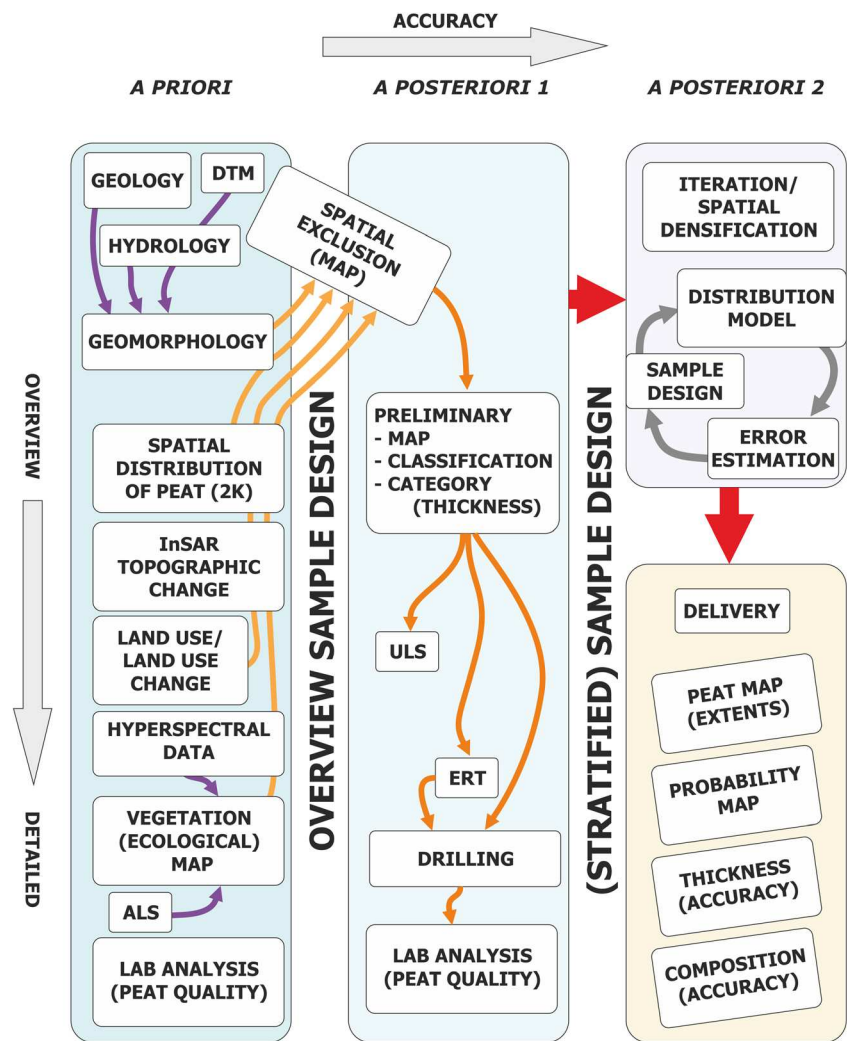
ACCURACY

A PRIORI

A POSTERIORI 1

A POSTERIORI 2

GEOLOGY

DTM

HYDROLOGY

GEOMORPHOLOGY

SPATIAL EXCLUSION (MAP)

OVERVIEW

SPATIAL DISTRIBUTION OF PEAT (2K)

InSAR TOPOGRAPHIC CHANGE

LAND USE/ LAND USE CHANGE

HYPERSPECTRAL DATA

VEGETATION (ECOLOGICAL) MAP

ALS

LAB ANALYSIS (PEAT QUALITY)

DETAILED

OVERVIEW SAMPLE DESIGN

PRELIMINARY
- MAP
- CLASSIFICATION
- CATEGORY (THICKNESS)

ULS

ERT

DRILLING

LAB ANALYSIS (PEAT QUALITY)

(STRATIFIED) SAMPLE DESIGN

ITERATION/ SPATIAL DENSIFICATION

DISTRIBUTION MODEL

SAMPLE DESIGN

ERROR ESTIMATION

DELIVERY

PEAT MAP (EXTENTS)

PROBABILITY MAP

THICKNESS (ACCURACY)

COMPOSITION (ACCURACY)